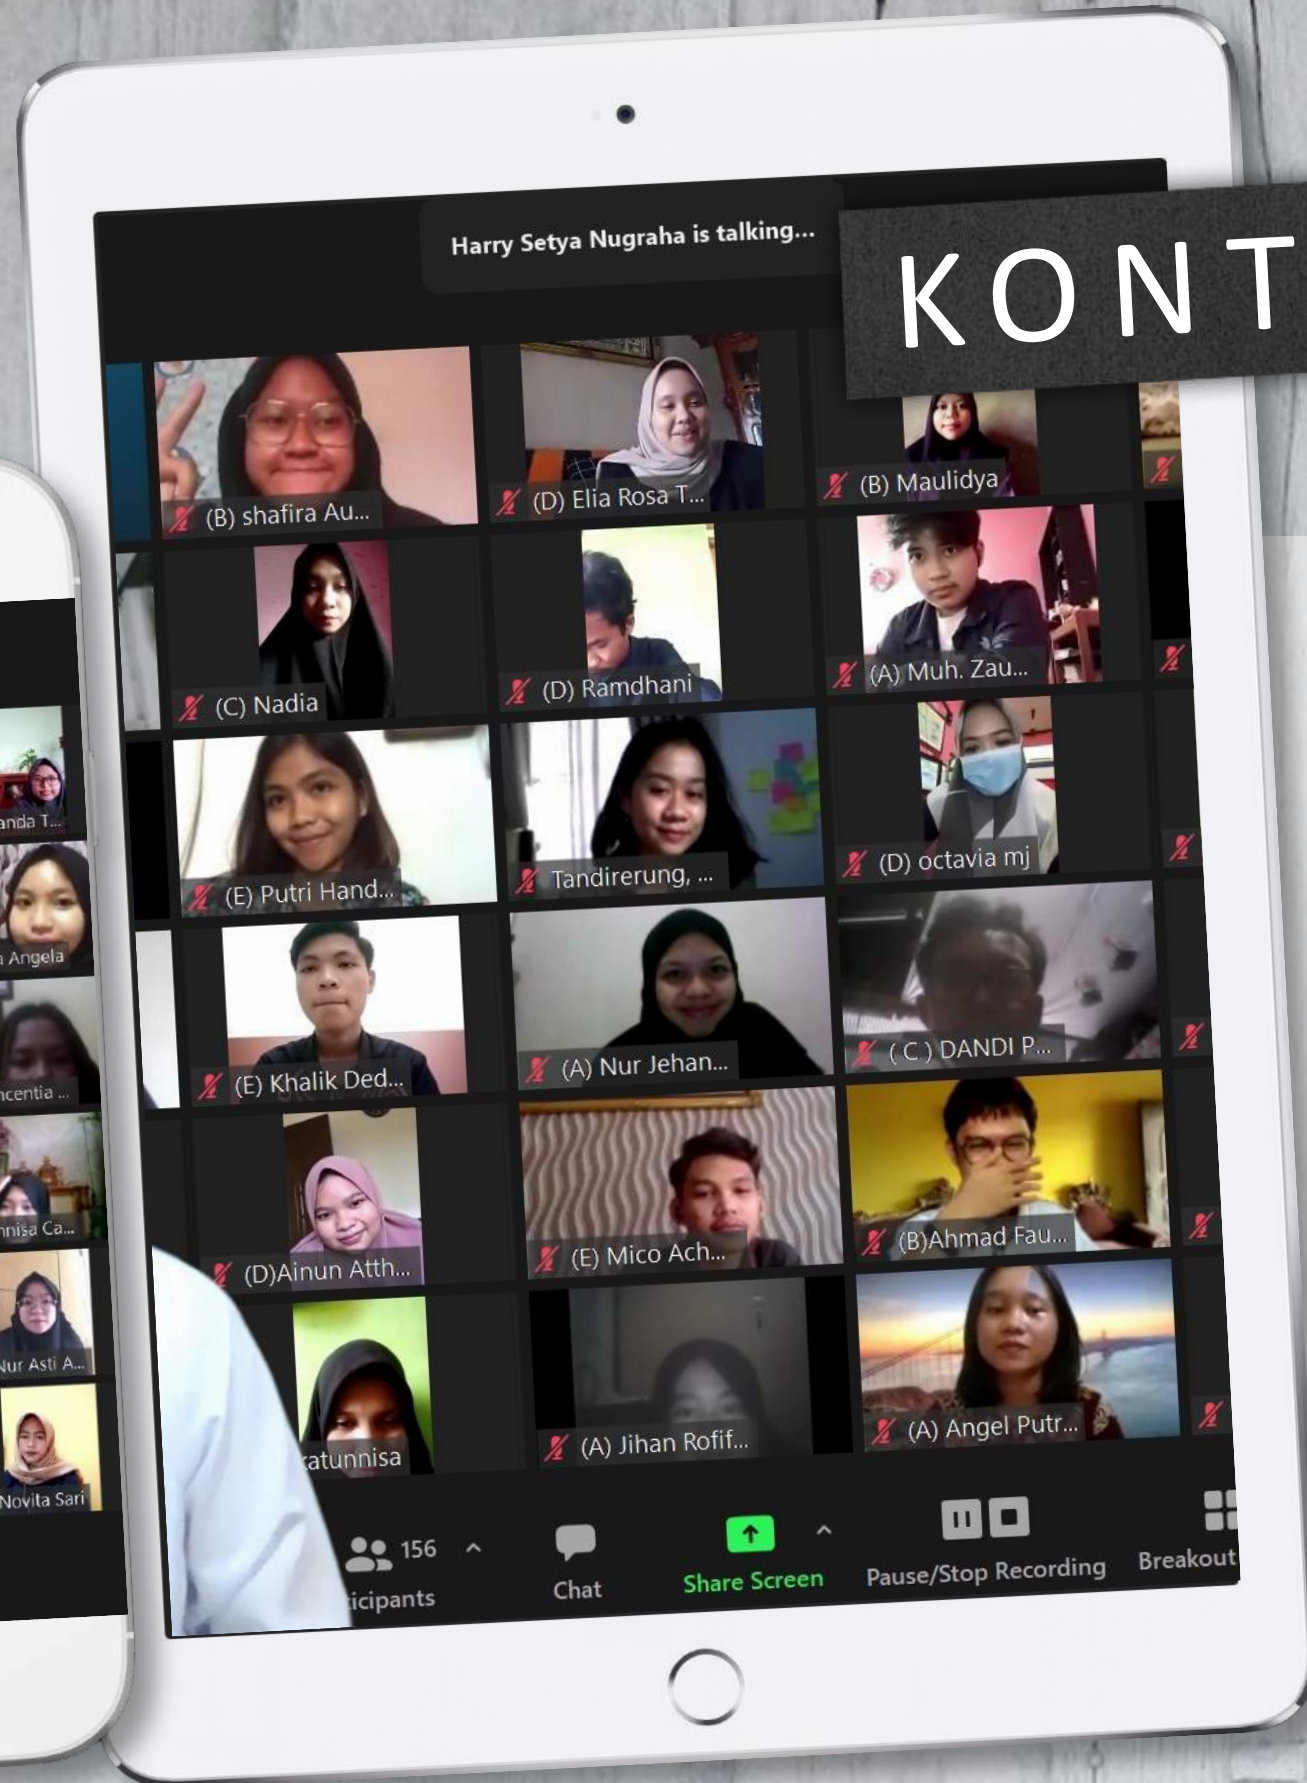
Harry Setya Nugraha is talking...

KONT

(B) shafira Au...
(D) Elia Rosa T...
(B) Maulidya
(C) Nadia
(D) Ramdhani
(A) Muh. Zau...
(E) Putri Hand...
Tandirerung, ...
(D) octavia mj
(E) Khalik Ded...
(A) Nur Jehan...
( C ) DANDI P...
(D)Ainun Atth...
(E) Mico Ach...
(B)Ahmad Fau...
atunnisa
(A) Jihan Rofif...
(A) Angel Putr...

anda T...
Angela
ncentia ...
nnisa Ca...
Nur Asti A...
Novita Sari

156
icipants
Chat
Share Screen
Pause/Stop Recording
Breakout